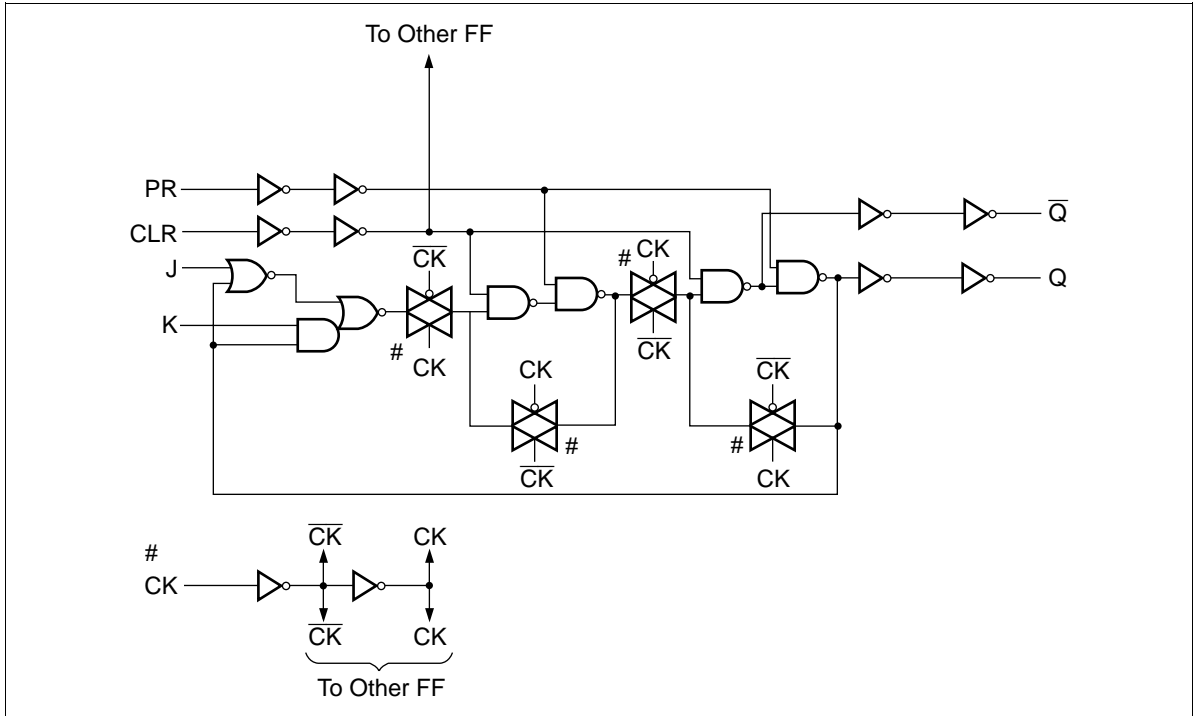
To Other FF

PR

CLR

J

K

$\overline{CK}$

#

CK

#

CK

$\overline{CK}$

CK

#

$\overline{CK}$

$\overline{CK}$

#

CK

$\overline{Q}$

Q

#

CK

$\overline{CK}$

CK

$\overline{CK}$

CK

To Other FF